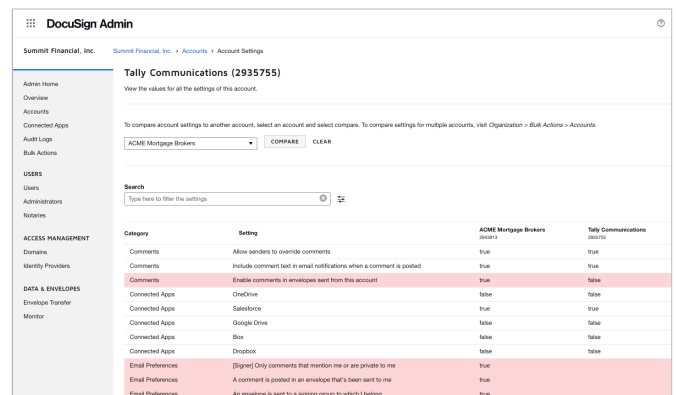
DocuSign Admin

Summit Financial, Inc.

Summit Financial, Inc. > Accounts > Account Settings

Admin Home
Overview
Accounts
Connected Apps
Audit Logs
Bulk Actions

USERS
Users
Administrators
Notaries

ACCESS MANAGEMENT
Domains
Identity Providers

DATA & ENVELOPES
Envelope Transfer
Monitor

Tally Communications (2935755)

View the values for all the settings of this account.

To compare account settings to another account, select an account and select compare. To compare settings for multiple accounts, visit *Organization > Bulk Actions > Accounts.*

ACME Mortgage Brokers

COMPARE CLEAR

Search

Type here to filter the settings

| Category | Setting | ACME Mortgage Brokers 2943813 | Tally Communications 2935755 |
|---|---|---|---|
| Comments | Allow senders to override comments | true | true |
| Comments | Include comment text in email notifications when a comment is posted | true | true |
| Comments | Enable comments in envelopes sent from this account | true | false |
| Connected Apps | OneDrive | false | false |
| Connected Apps | Salesforce | true | true |
| Connected Apps | Google Drive | false | false |
| Connected Apps | Box | false | false |
| Connected Apps | Dropbox | false | false |
| Email Preferences | [Signer] Only comments that mention me or are private to me | true | |
| Email Preferences | A comment is posted in an envelope that's been sent to me | true | |
| Email Preferences | An envelope is sent to a signing group to which I belong | true | |